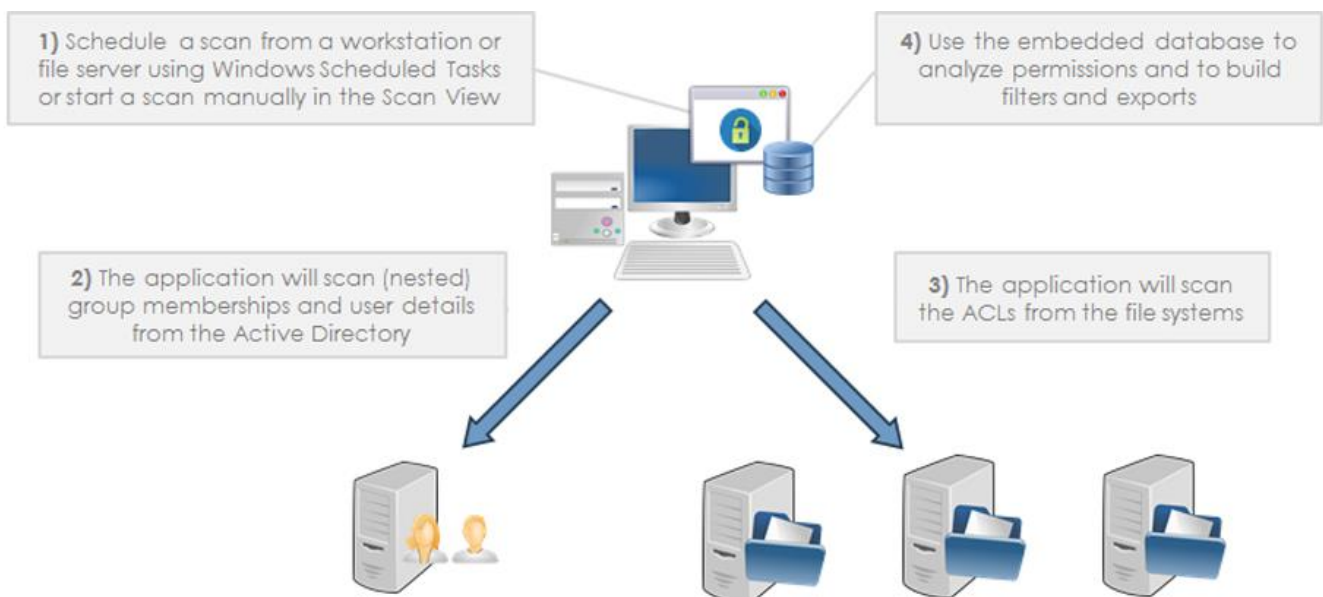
1) Schedule a scan from a workstation or file server using Windows Scheduled Tasks or start a scan manually in the Scan View

4) Use the embedded database to analyze permissions and to build filters and exports

2) The application will scan (nested) group memberships and user details from the Active Directory

3) The application will scan the ACLs from the file systems